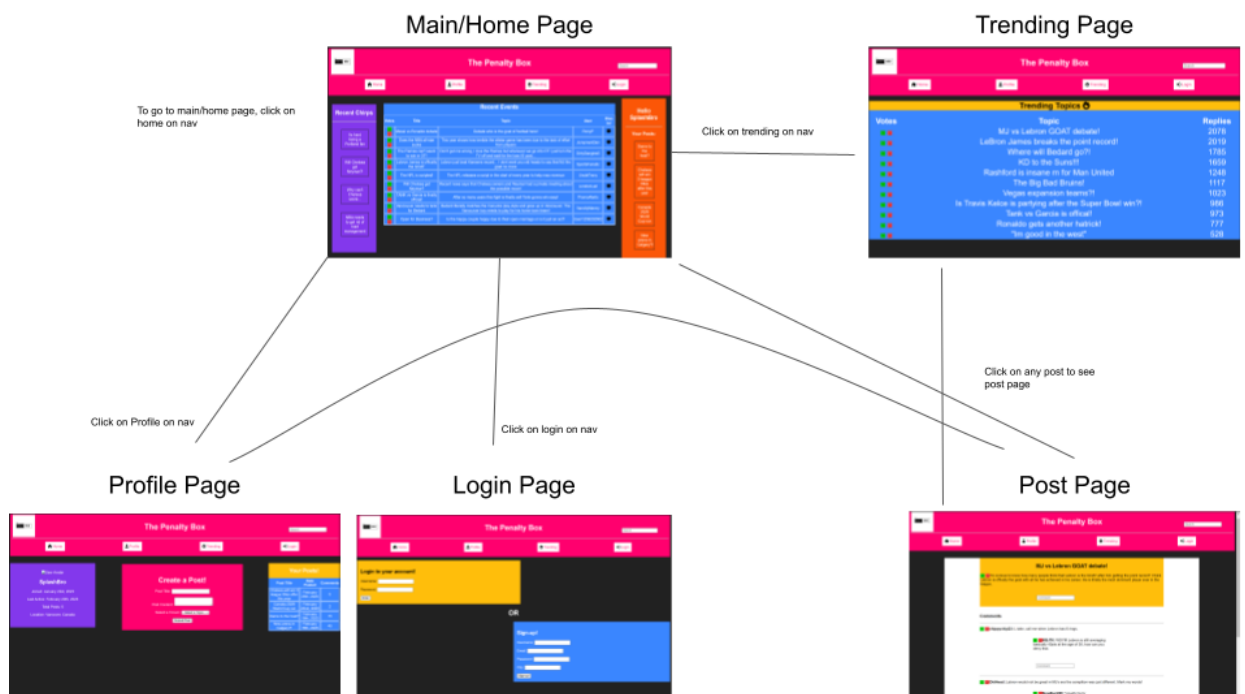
Main/Home Page

Trending Page

The Penalty Box

Recent Clips

Recent Events

Hello Splendore

Your Posts

To go to main/home page, click on home on nav

Click on trending on nav

The Penalty Box

Trending Topics

| Votes | Topic | Replies |
|---|---|---|
| | MJ vs Lebron GOAT debate! | 2078 |
| | LeBron James breaks the point record! | 2019 |
| | Where will Bedard go?! | 1785 |
| | KD to the Suns?! | 1659 |
| | Rashford is insane rn for Man United | 1248 |
| | The Big Bad Bruins! | 1117 |
| | Vegas expansion teams?! | 1023 |
| | Is Travis Kelce is partying after the Super Bowl win?! | 986 |
| | Tank vs Garcia is offical! | 973 |
| | Ronaldo gets another hatrick! | 777 |
| | "Im good in the west" | 528 |

Click on any post to see post page

Click on Profile on nav

Click on login on nav

Profile Page

Login Page

Post Page

The Penalty Box

Splendore

Create a Post!

Your Posts

The Penalty Box

Login to your account!

OR

Sign up!

The Penalty Box

MJ vs Lebron GOAT debate!

Comments